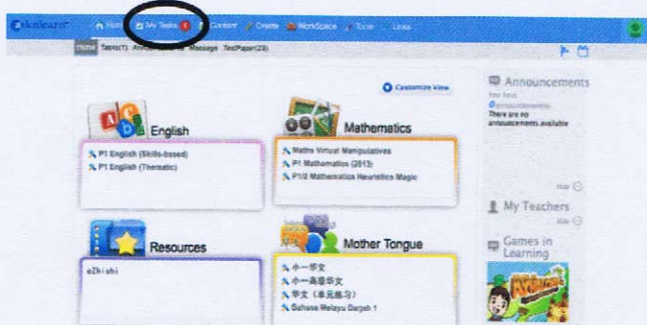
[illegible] Hom My Tasks 8 Content Create WorkSpace Tools Links

Home Tasks(1) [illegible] Message TestPaper(29)

Customize View

English

P1 English (Skills-based)
P1 English (Thematic)

Mathematics

Maths Virtual Manipulatives
P1 Mathematics (2013)
P1/2 Mathematics Heuristics Magic

Resources

eZhishi

Mother Tongue

小一华文
小一高级华文
华文（单元练习）
Bahasa Melayu Darjah 1

Announcements

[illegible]
There are no announcements available

My Teachers

Games in Learning